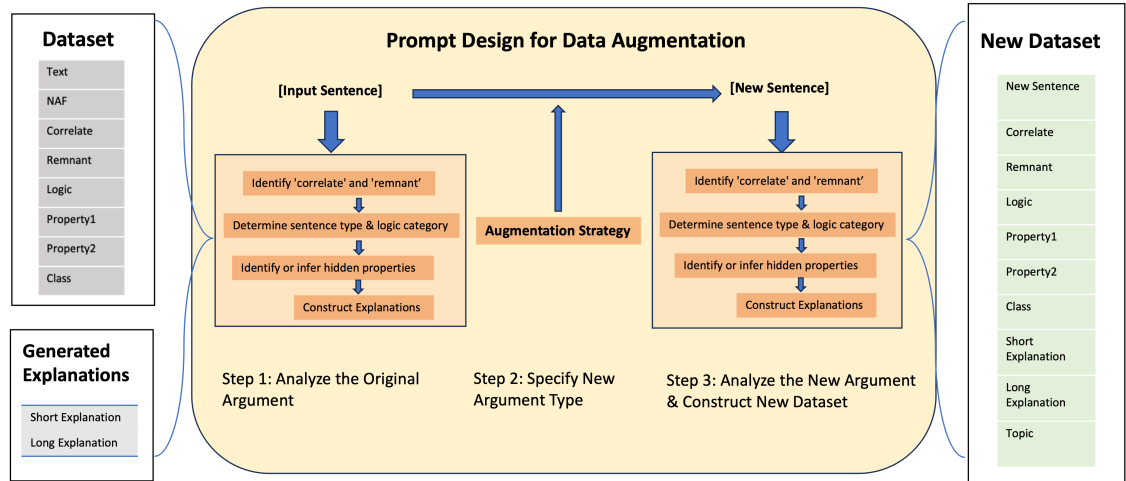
Dataset

Text
NAF
Correlate
Remnant
Logic
Property1
Property2
Class

Generated Explanations

Short Explanation
Long Explanation

Prompt Design for Data Augmentation

[Input Sentence]

[New Sentence]

Identify 'correlate' and 'remnant'
Determine sentence type & logic category
Identify or infer hidden properties
Construct Explanations

Augmentation Strategy

Identify 'correlate' and 'remnant'
Determine sentence type & logic category
Identify or infer hidden properties
Construct Explanations

Step 1: Analyze the Original Argument

Step 2: Specify New Argument Type

Step 3: Analyze the New Argument & Construct New Dataset

New Dataset

New Sentence
Correlate
Remnant
Logic
Property1
Property2
Class
Short Explanation
Long Explanation
Topic